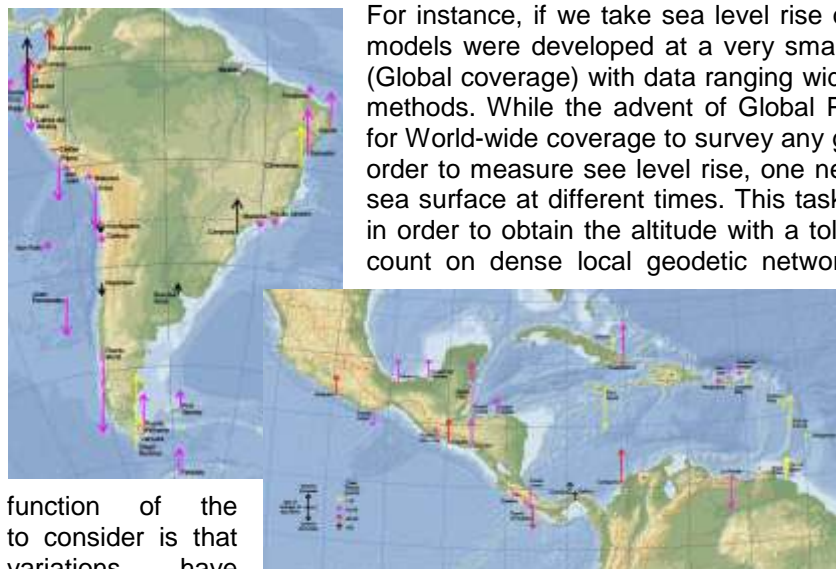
For instance, if we take sea level rise c models were developed at a very smal (Global coverage) with data ranging wid methods. While the advent of Global P for World-wide coverage to survey any g order to measure see level rise, one ne sea surface at different times. This task in order to obtain the altitude with a tol count on dense local geodetic networ

function of the to consider is that variations have